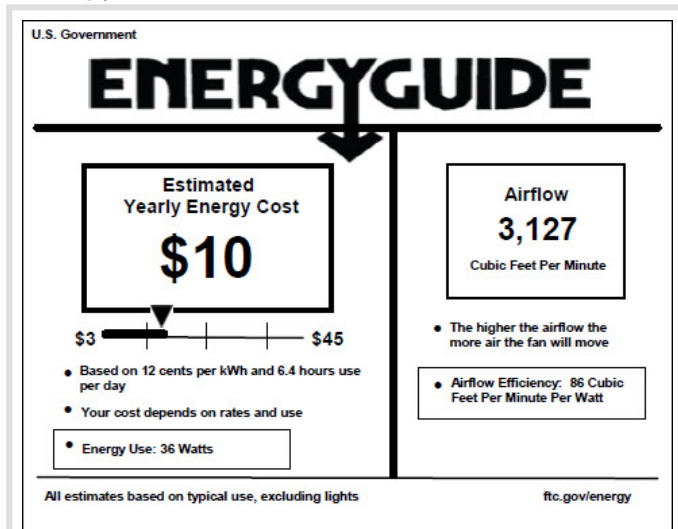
U.S. Government

ENERGYGUIDE

Estimated
Yearly Energy Cost

$10

$3 $45

• Based on 12 cents per kWh and 6.4 hours use per day

• Your cost depends on rates and use

• Energy Use: 36 Watts

Airflow

3,127

Cubic Feet Per Minute

• The higher the airflow the more air the fan will move

• Airflow Efficiency: 86 Cubic Feet Per Minute Per Watt

All estimates based on typical use, excluding lights

ftc.gov/energy